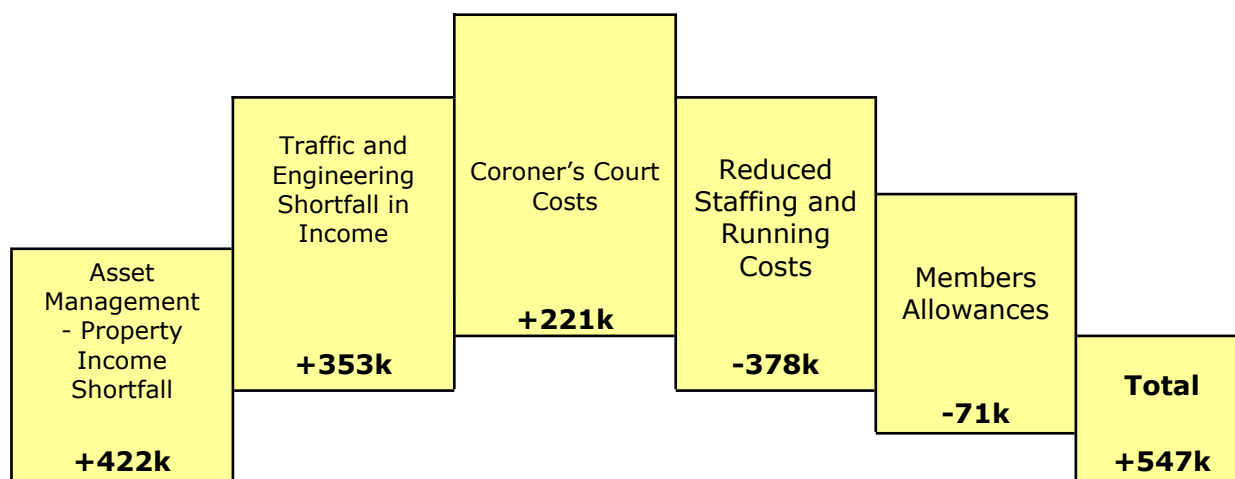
Asset Management - Property Income Shortfall

+422k

Traffic and Engineering Shortfall in Income

+353k

Coroner's Court Costs

+221k

Reduced Staffing and Running Costs

-378k

Members Allowances

-71k

Total

+547k